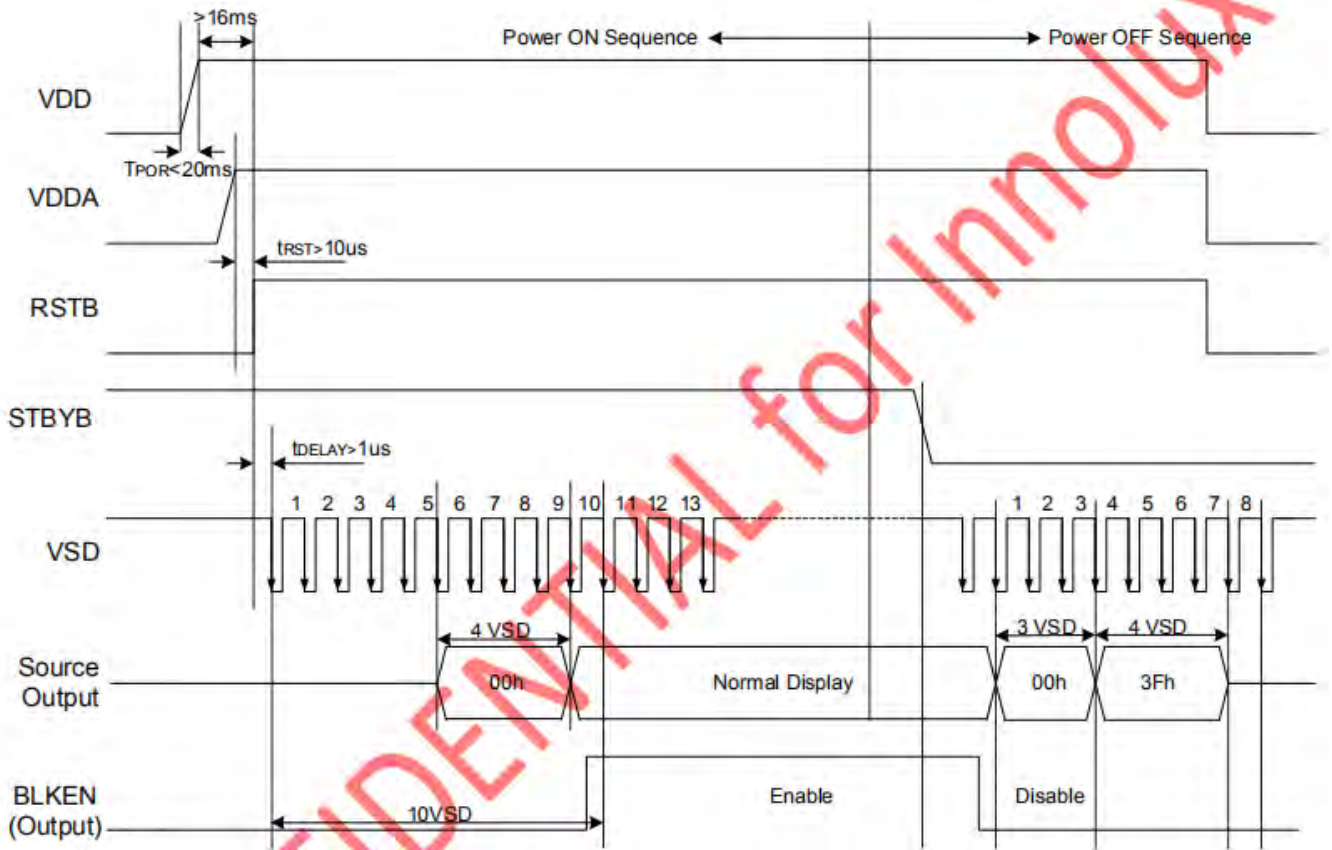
>16ms
Power ON Sequence
Power OFF Sequence
VDD
$T_{POR}$<20ms
VDDA
$t_{RST}$>10us
RSTB
STBYB
$t_{DELAY}$>1us
1 2 3 4 5 6 7 8 9 10 11 12 13
1 2 3 4 5 6 7 8
VSD
4 VSD
3 VSD
4 VSD
Source Output
00h
Normal Display
00h
3Fh
BLKEN (Output)
10VSD
Enable
Disable
CONFIDENTIAL for Innolux